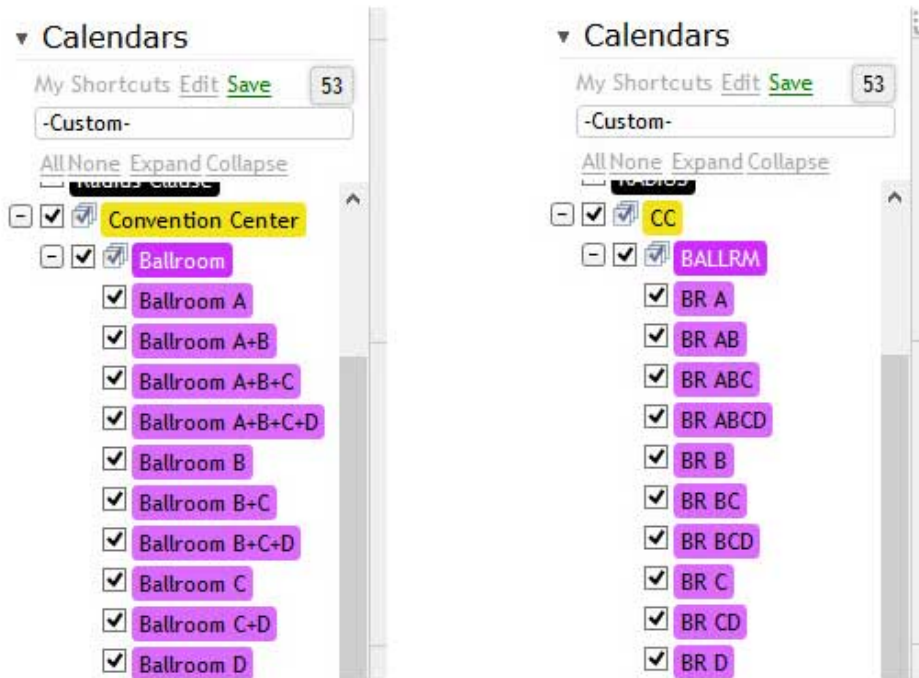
Calendars

My Shortcuts Edit Save 53

-Custom-

All None Expand Collapse

Radius Clause

Convention Center

Ballroom

Ballroom A

Ballroom A+B

Ballroom A+B+C

Ballroom A+B+C+D

Ballroom B

Ballroom B+C

Ballroom B+C+D

Ballroom C

Ballroom C+D

Ballroom D

Calendars

My Shortcuts Edit Save 53

-Custom-

All None Expand Collapse

RADIUS

CC

BALLRM

BR A

BR AB

BR ABC

BR ABCD

BR B

BR BC

BR BCD

BR C

BR CD

BR D